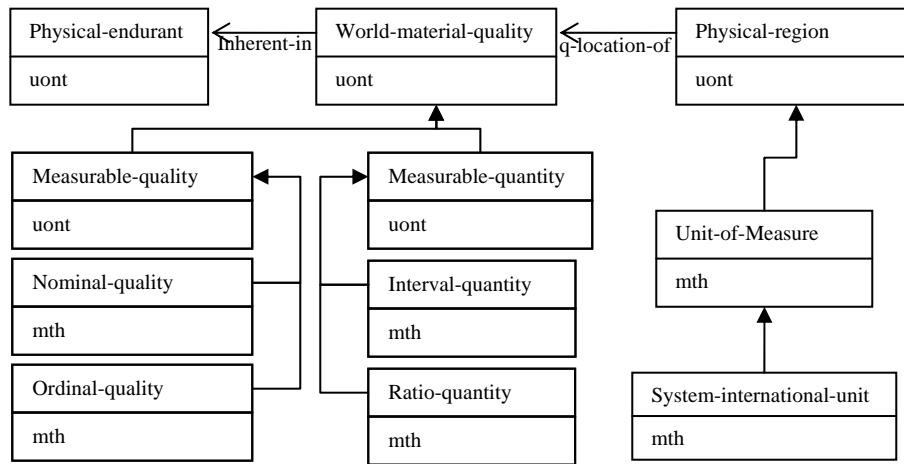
Physical-endurant
uont

Inherent-in

World-material-quality
uont

q-location-of

Physical-region
uont

Measurable-quality
uont

Measurable-quantity
uont

Unit-of-Measure
mth

Nominal-quality
mth

Interval-quantity
mth

Ordinal-quality
mth

Ratio-quantity
mth

System-international-unit
mth